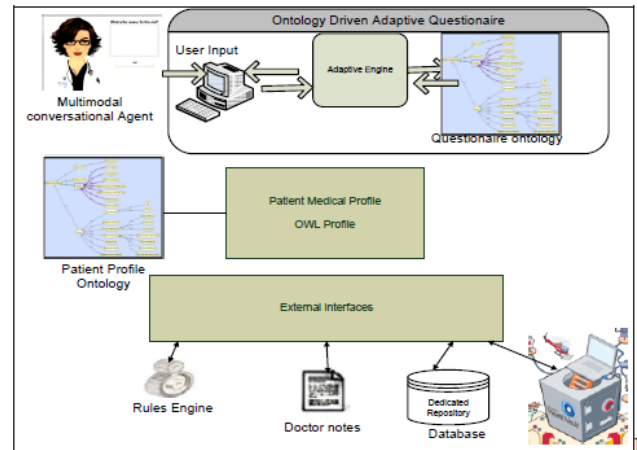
Ontology Driven Adaptive Questionaire

User Input

Adaptive Engine

Multimodal conversational Agent

Questionaire ontology

Patient Medical Profile

OWL Profile

Patient Profile Ontology

External Interfaces

Rules Engine

Doctor notes

Dedicated Repository

Database